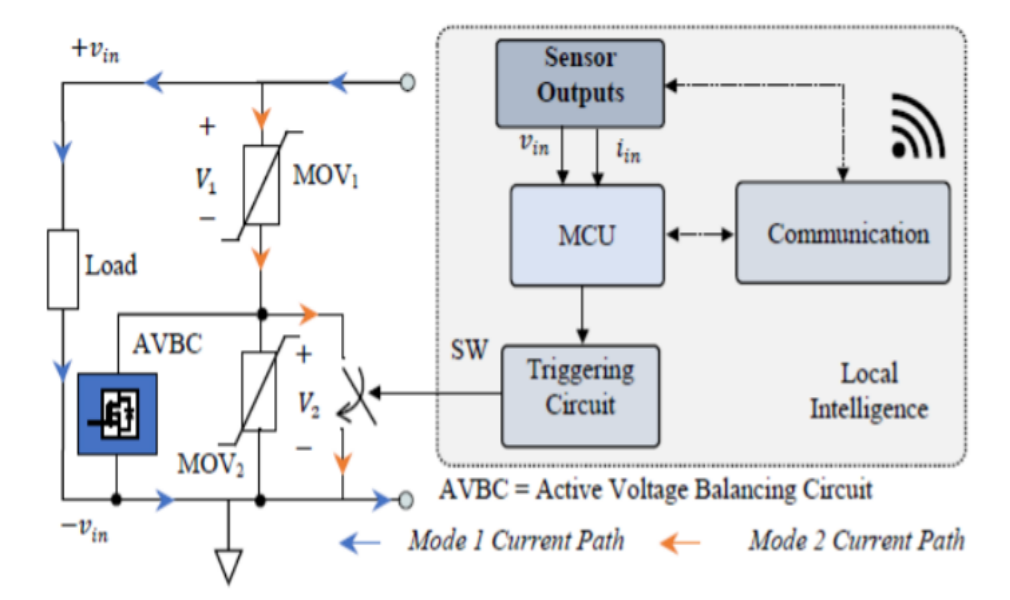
$+v_{in}$

+

$V_1$

−

MOV$_1$

Load

AVBC

+

$V_2$

−

MOV$_2$

$-v_{in}$

Sensor Outputs

$v_{in}$

$i_{in}$

MCU

Communication

SW

Triggering Circuit

Local Intelligence

AVBC = Active Voltage Balancing Circuit

Mode 1 Current Path

Mode 2 Current Path